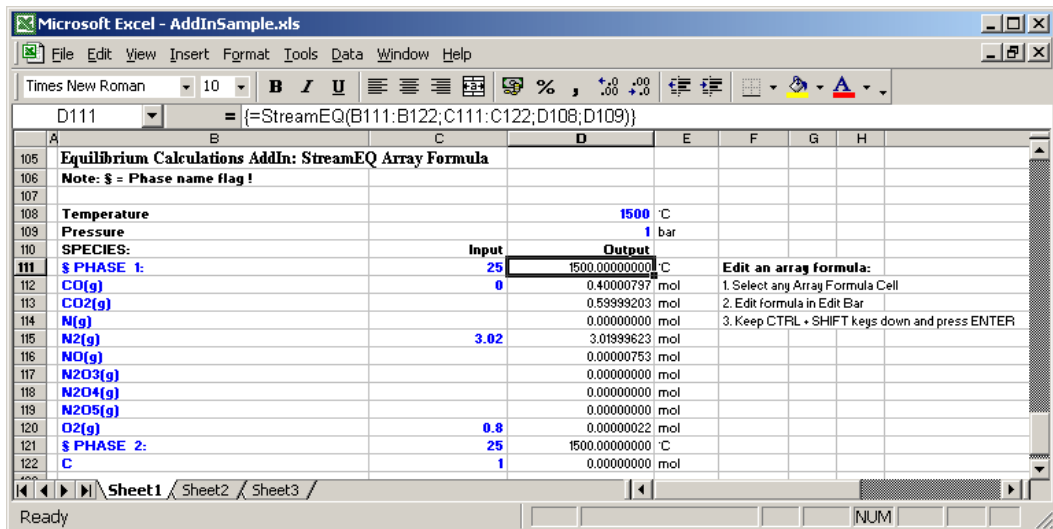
Microsoft Excel - AddInSample.xls

File Edit View Insert Format Tools Data Window Help

Times New Roman 10 B I U % ,

D111 = {=StreamEQ(B111:B122;C111:C122;D108;D109)}

| | A | B | C | D | E | F | G | H |
|---|---|---|---|---|---|---|---|---|
| 105 | | Equilibrium Calculations AddIn: StreamEQ Array Formula | | | | | | |
| 106 | | Note: $ = Phase name flag ! | | | | | | |
| 107 | | | | | | | | |
| 108 | | Temperature | | 1500 | °C | | | |
| 109 | | Pressure | | 1 | bar | | | |
| 110 | | SPECIES: | Input | Output | | | | |
| 111 | | $ PHASE 1: | 25 | 1500.00000000 | °C | Edit an array formula: | | |
| 112 | | CO(g) | 0 | 0.40000797 | mol | 1. Select any Array Formula Cell | | |
| 113 | | CO2(g) | | 0.59999203 | mol | 2. Edit formula in Edit Bar | | |
| 114 | | N(g) | | 0.00000000 | mol | 3. Keep CTRL + SHIFT keys down and press ENTER | | |
| 115 | | N2(g) | 3.02 | 3.01999623 | mol | | | |
| 116 | | NO(g) | | 0.00000753 | mol | | | |
| 117 | | N2O3(g) | | 0.00000000 | mol | | | |
| 118 | | N2O4(g) | | 0.00000000 | mol | | | |
| 119 | | N2O5(g) | | 0.00000000 | mol | | | |
| 120 | | O2(g) | 0.8 | 0.00000022 | mol | | | |
| 121 | | $ PHASE 2: | 25 | 1500.00000000 | °C | | | |
| 122 | | C | 1 | 0.00000000 | mol | | | |

Sheet1 Sheet2 Sheet3

Ready NUM